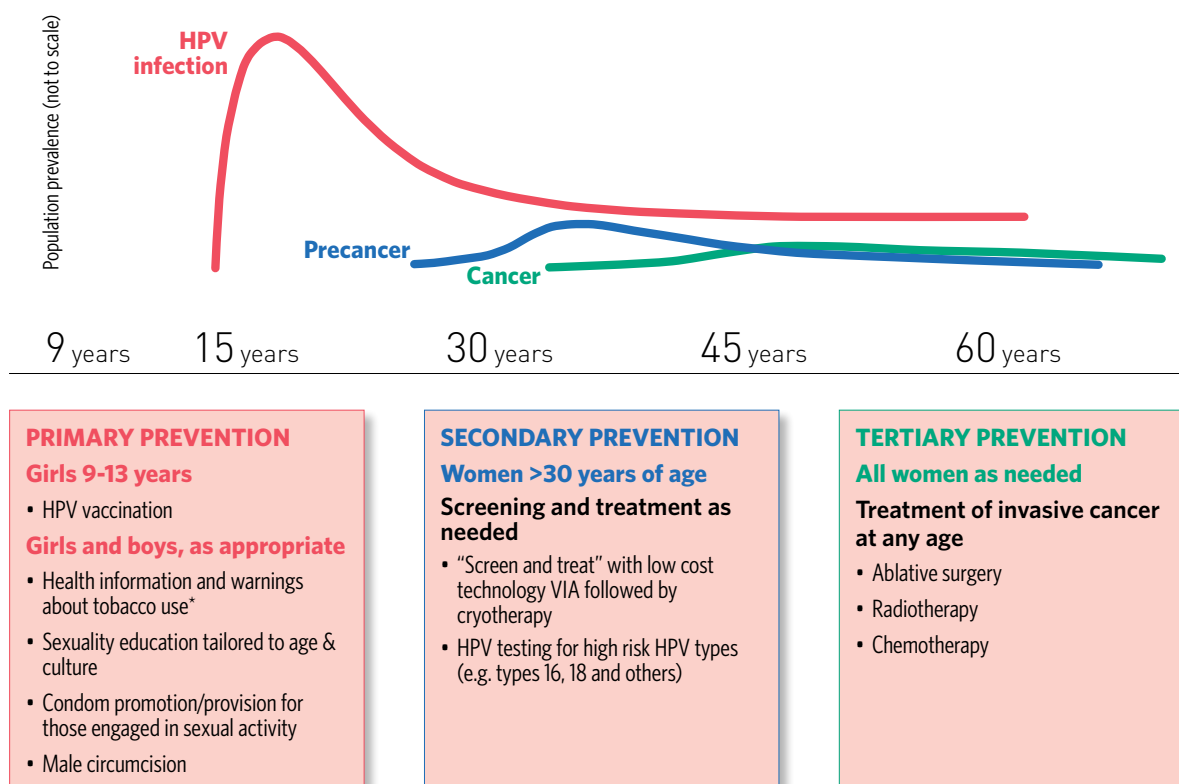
Population prevalence (not to scale)

HPV infection

Precancer

Cancer

9 years 15 years 30 years 45 years 60 years

PRIMARY PREVENTION

Girls 9-13 years

• HPV vaccination

Girls and boys, as appropriate

• Health information and warnings about tobacco use*

• Sexuality education tailored to age & culture

• Condom promotion/provision for those engaged in sexual activity

• Male circumcision

SECONDARY PREVENTION

Women >30 years of age

Screening and treatment as needed

• "Screen and treat" with low cost technology VIA followed by cryotherapy

• HPV testing for high risk HPV types (e.g. types 16, 18 and others)

TERTIARY PREVENTION

All women as needed

Treatment of invasive cancer at any age

• Ablative surgery

• Radiotherapy

• Chemotherapy